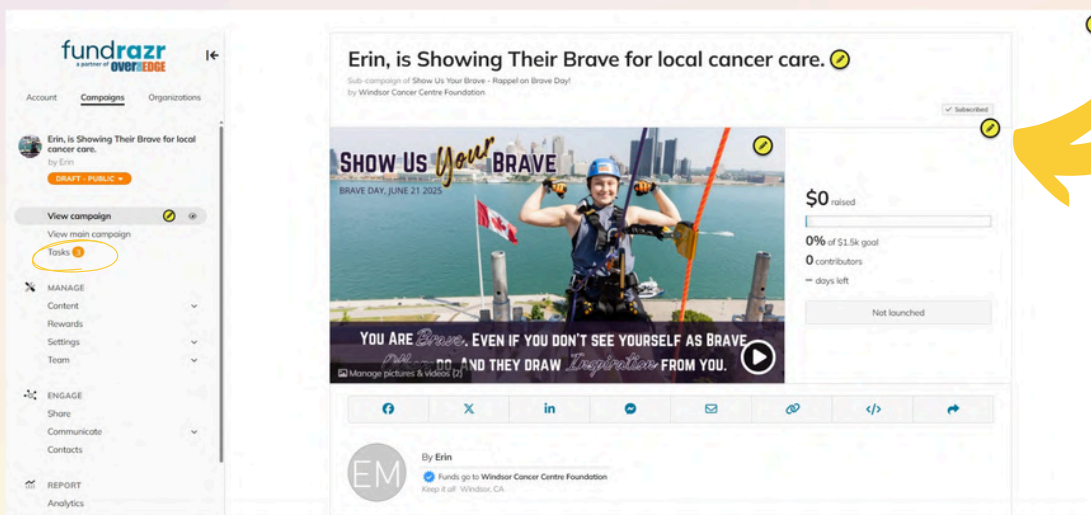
fundrazr
a partner of OVER THE EDGE

Account Campaigns Organizations

Erin, is Showing Their Brave for local cancer care.
by Erin
DRAFT - PUBLIC

View campaign
View main campaign
Tasks 3

MANAGE
Content
Rewards
Settings
Team

ENGAGE
Share
Communicate
Contacts

REPORT
Analytics

Erin, is Showing Their Brave for local cancer care.
Sub-campaign of Show Us Your Brave - Rappel on Brave Day!
by Windsor Cancer Centre Foundation

✓ Subscribed

SHOW US Your BRAVE
BRAVE DAY, JUNE 21 2025

YOU ARE Brave, EVEN IF YOU DON'T SEE YOURSELF AS BRAVE. Others DO. AND THEY DRAW Inspiration FROM YOU.

Manage pictures & videos (2)

$0 raised
0% of $1.5k goal
0 contributors
– days left
Not launched

By Erin
Funds go to Windsor Cancer Centre Foundation
Keep it all Windsor, CA

EM